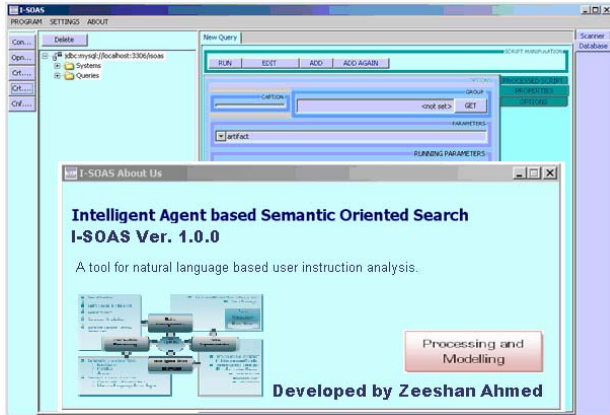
I-SOAS
PROGRAM SETTINGS ABOUT

Con...
Opn...
Crt...
Crt...
Chf...

Delete

jdbc:mysql://localhost:3306/isoas
Systems
Queries

New Query

SCRIPT MANIPULATION
RUN EDIT ADD ADD AGAIN

OPTIONS
PROCESSED SCRIPT
PROPERTIES
OPTIONS

CAPTION
GROUP
<not set> GET

PARAMETERS
artifact

RUNNING PARAMETERS

Scanner
Database

I-SOAS About Us

Intelligent Agent based Semantic Oriented Search
I-SOAS Ver. 1.0.0

A tool for natural language based user instruction analysis.

Processing and Modelling

Developed by Zeeshan Ahmed